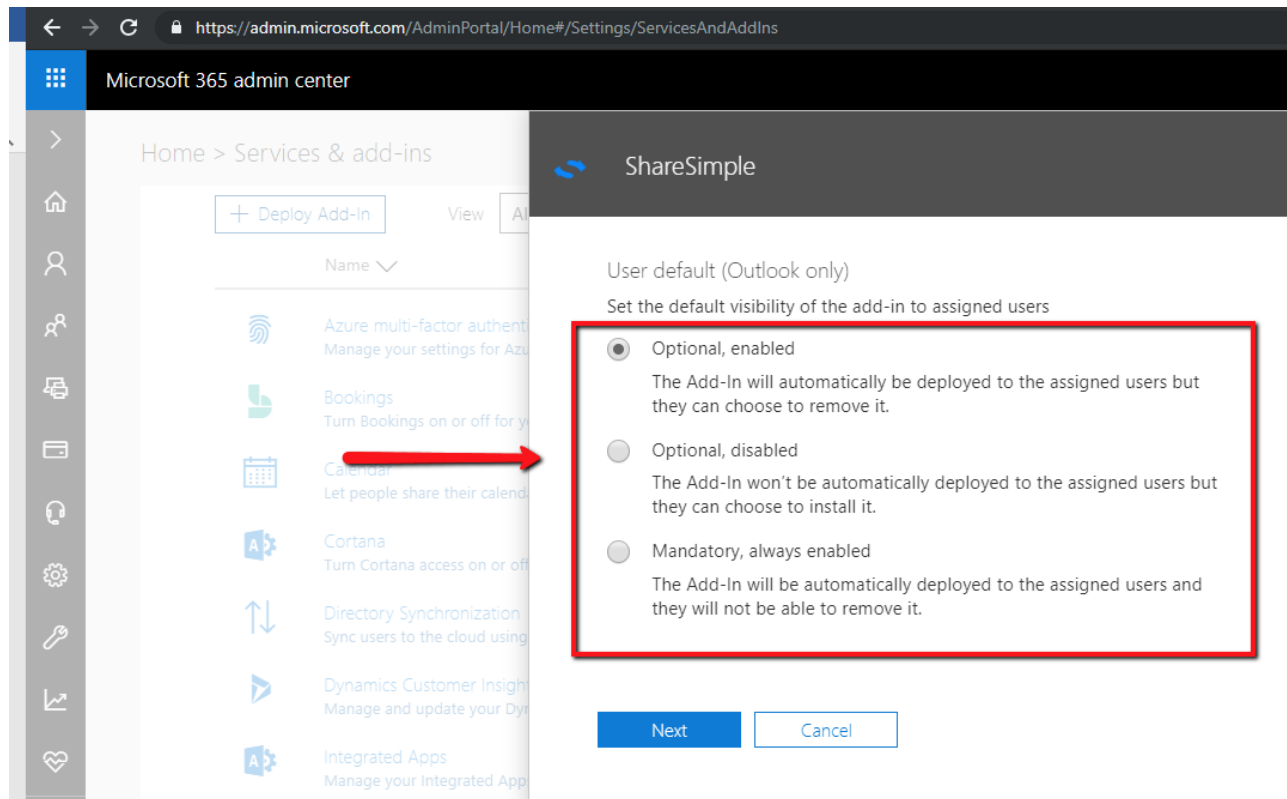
https://admin.microsoft.com/AdminPortal/Home#/Settings/ServicesAndAddIns

Microsoft 365 admin center

Home > Services & add-ins

+ Deploy Add-In View Al

Name

Azure multi-factor authent
Manage your settings for Azu

Bookings
Turn Bookings on or off for y

Calendar
Let people share their calend

Cortana
Turn Cortana access on or of

Directory Synchronization
Sync users to the cloud using

Dynamics Customer Insight
Manage and update your Dy

Integrated Apps
Manage your Integrated App

ShareSimple

User default (Outlook only)

Set the default visibility of the add-in to assigned users

Optional, enabled
The Add-In will automatically be deployed to the assigned users but they can choose to remove it.

Optional, disabled
The Add-In won't be automatically deployed to the assigned users but they can choose to install it.

Mandatory, always enabled
The Add-In will be automatically deployed to the assigned users and they will not be able to remove it.

Next Cancel